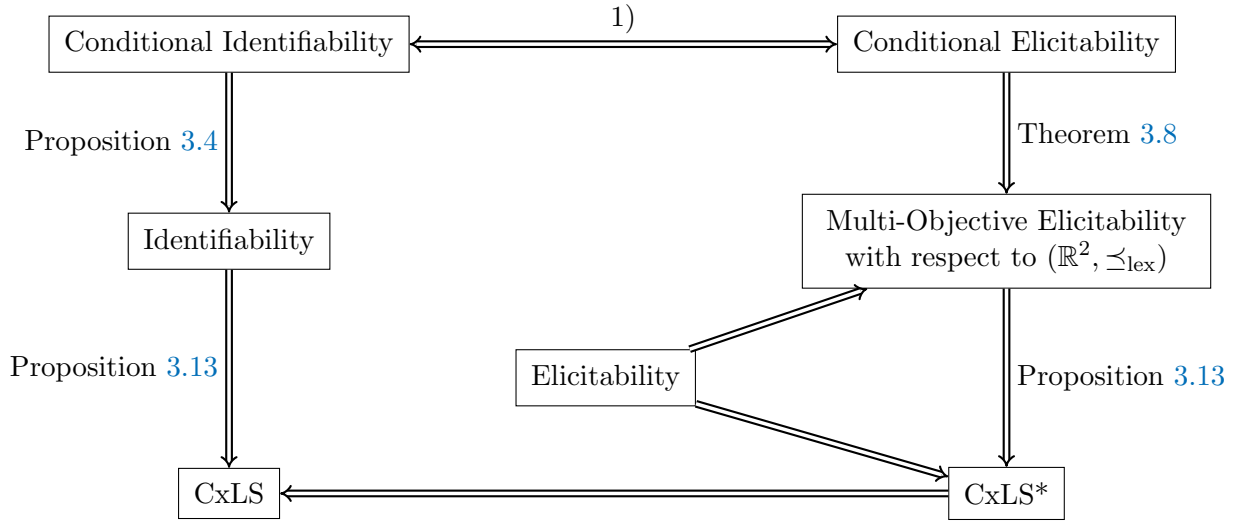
1)

Conditional Identifiability

Conditional Elicitability

Proposition 3.4

Theorem 3.8

Identifiability

Multi-Objective Elicitability with respect to $(\mathbb{R}^2, \preceq_{\text{lex}})$

Proposition 3.13

Elicitability

Proposition 3.13

CxLS

CxLS*